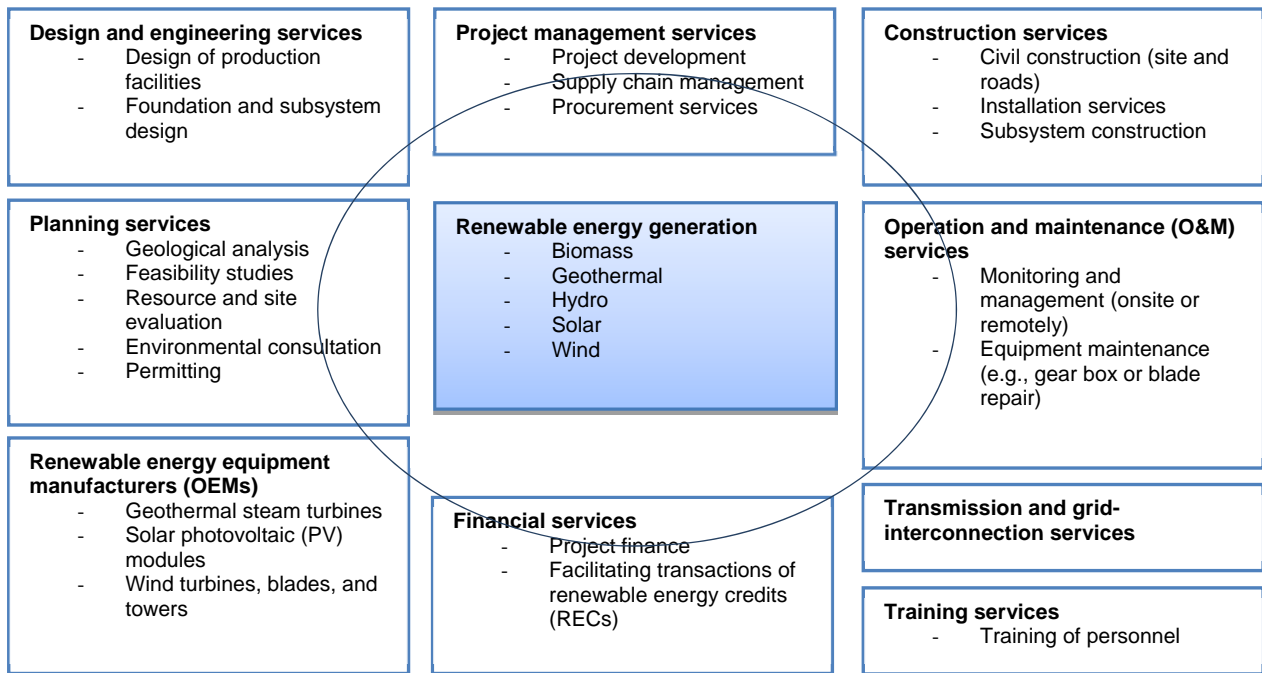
Design and engineering services
- Design of production facilities
- Foundation and subsystem design

Project management services
- Project development
- Supply chain management
- Procurement services

Construction services
- Civil construction (site and roads)
- Installation services
- Subsystem construction

Planning services
- Geological analysis
- Feasibility studies
- Resource and site evaluation
- Environmental consultation
- Permitting

Renewable energy generation
- Biomass
- Geothermal
- Hydro
- Solar
- Wind

Operation and maintenance (O&M) services
- Monitoring and management (onsite or remotely)
- Equipment maintenance (e.g., gear box or blade repair)

Renewable energy equipment manufacturers (OEMs)
- Geothermal steam turbines
- Solar photovoltaic (PV) modules
- Wind turbines, blades, and towers

Financial services
- Project finance
- Facilitating transactions of renewable energy credits (RECs)

Transmission and grid-interconnection services

Training services
- Training of personnel